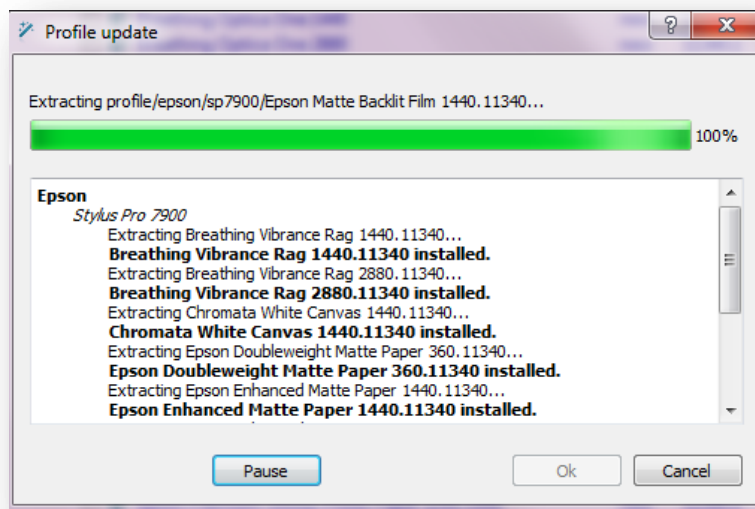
Profile update

?

Extracting profile/epson/sp7900/Epson Matte Backlit Film 1440.11340...

100%

Epson
Stylus Pro 7900
Extracting Breathing Vibrance Rag 1440.11340...
Breathing Vibrance Rag 1440.11340 installed.
Extracting Breathing Vibrance Rag 2880.11340...
Breathing Vibrance Rag 2880.11340 installed.
Extracting Chromata White Canvas 1440.11340...
Chromata White Canvas 1440.11340 installed.
Extracting Epson Doubleweight Matte Paper 360.11340...
Epson Doubleweight Matte Paper 360.11340 installed.
Extracting Epson Enhanced Matte Paper 1440.11340...
Epson Enhanced Matte Paper 1440.11340 installed.
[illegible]

Pause

Ok

Cancel